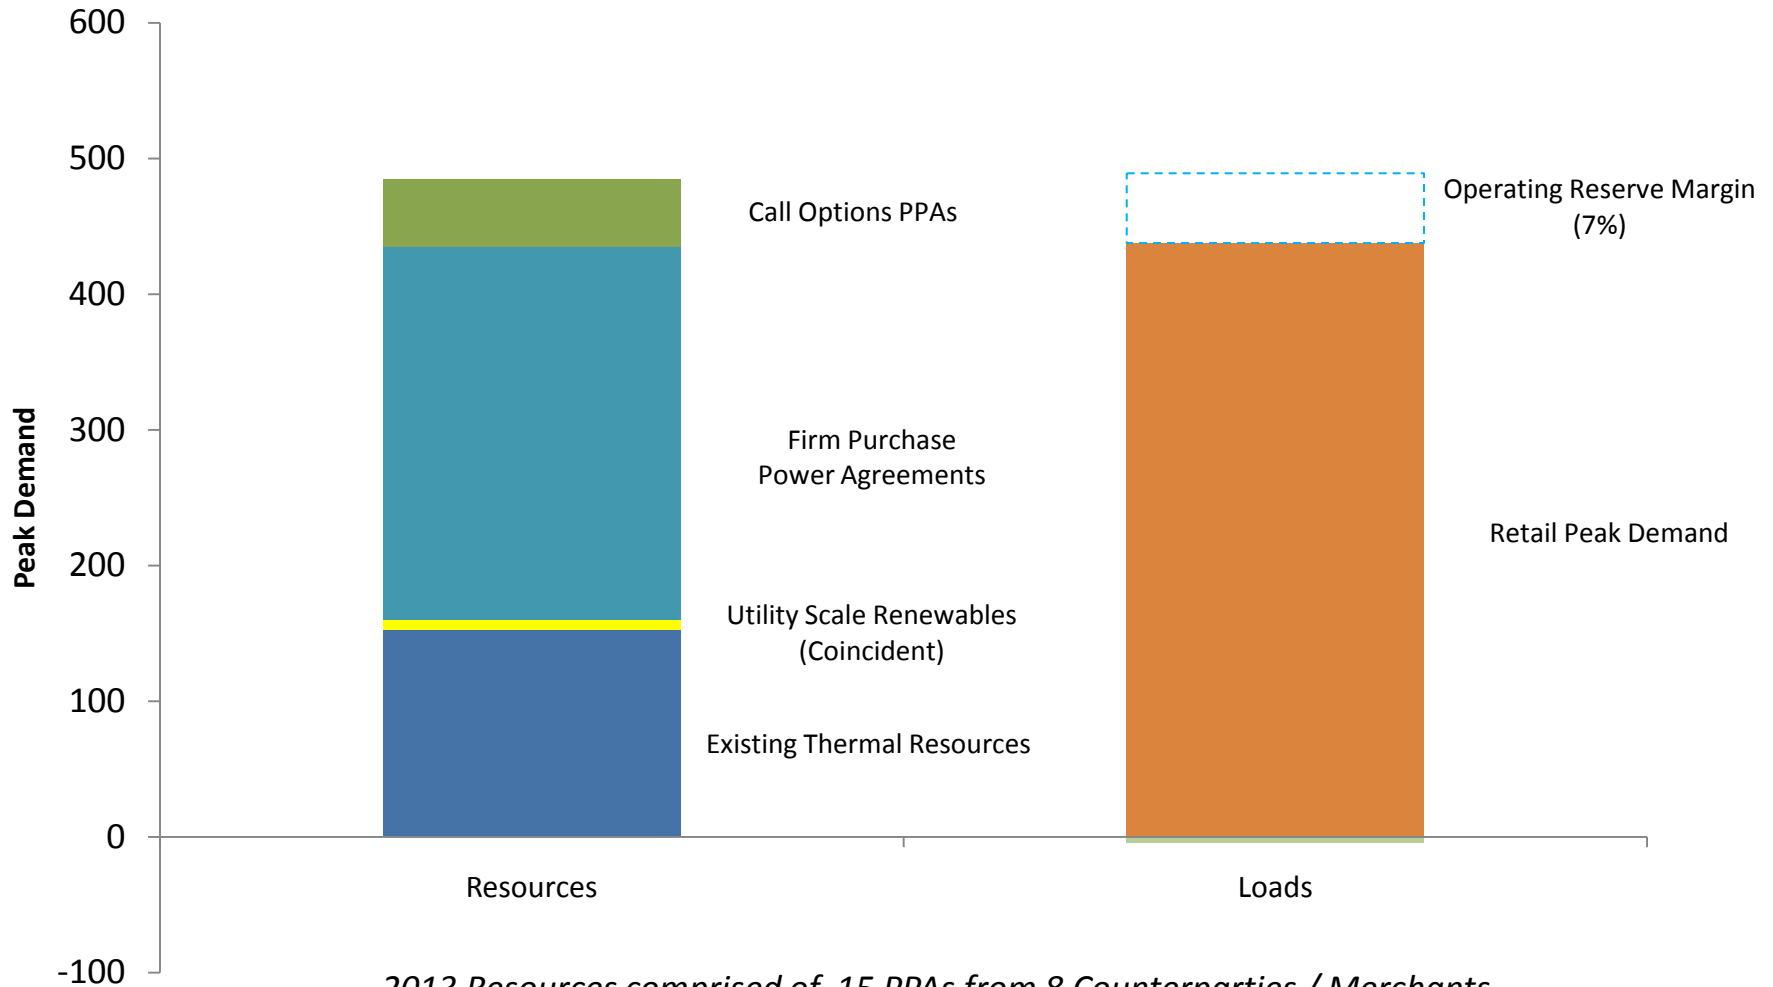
600
500
400
300
200
100
0
-100

Peak Demand

Call Options PPAs

Firm Purchase Power Agreements

Utility Scale Renewables (Coincident)

Existing Thermal Resources

Operating Reserve Margin (7%)

Retail Peak Demand

Resources

Loads

2013 Resources comprised of 15 PPAs from 8 Counterparties / Merchants